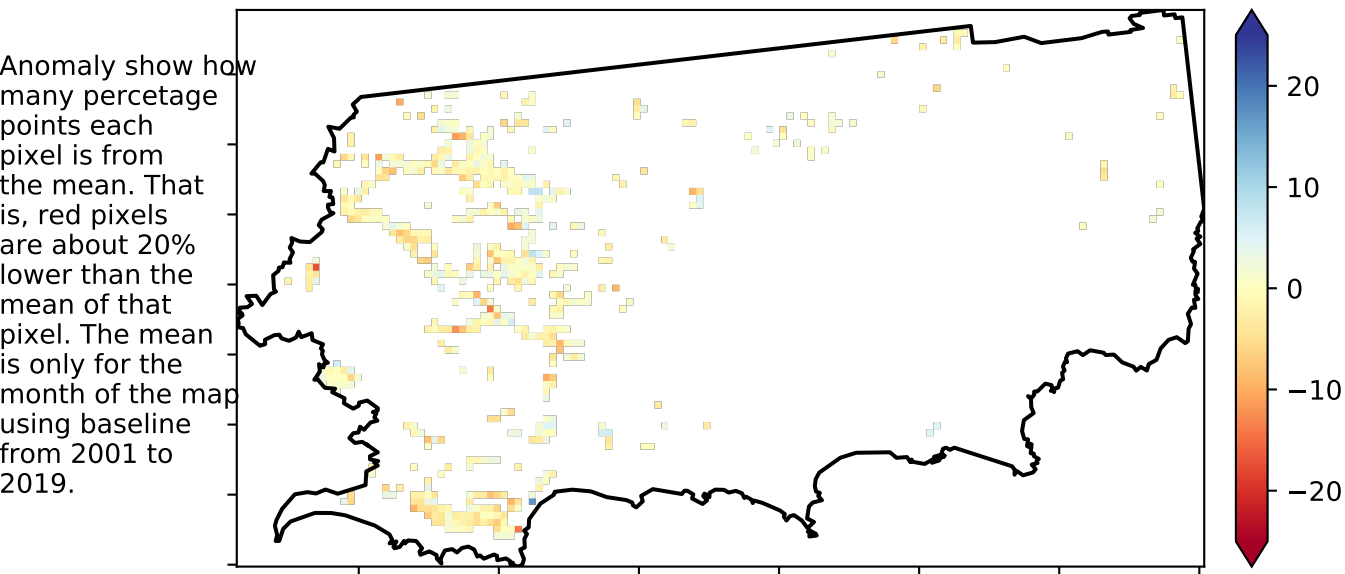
Anomaly show how many percetage points each pixel is from the mean. That is, red pixels are about 20% lower than the mean of that pixel. The mean is only for the month of the map using baseline from 2001 to 2019.

20
10
0
−10
−20